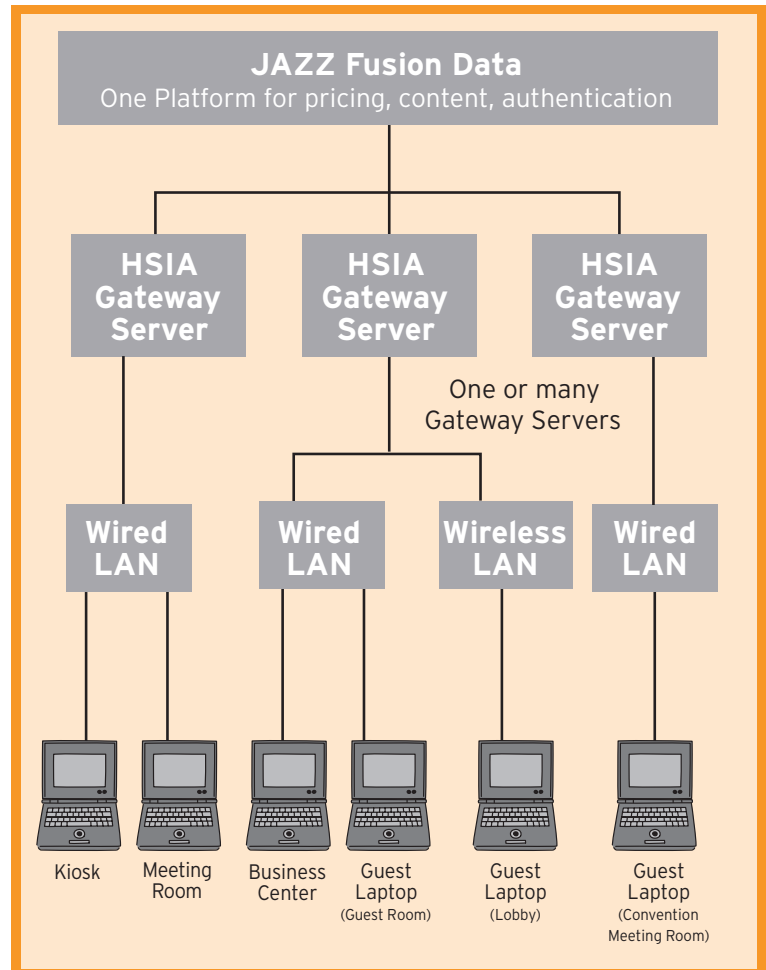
JAZZ Fusion Data
One Platform for pricing, content, authentication

HSIA Gateway Server

HSIA Gateway Server

HSIA Gateway Server

One or many Gateway Servers

Wired LAN

Wired LAN

Wireless LAN

Wired LAN

Kiosk

Meeting Room

Business Center

Guest Laptop (Guest Room)

Guest Laptop (Lobby)

Guest Laptop (Convention Meeting Room)